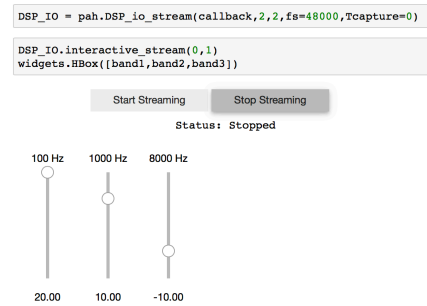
DSP_IO = pah.DSP_io_stream(callback,2,2,fs=48000,Tcapture=0)

DSP_IO.interactive_stream(0,1)
widgets.HBox([band1,band2,band3])

Start Streaming

Stop Streaming

Status: Stopped

100 Hz

1000 Hz

8000 Hz

20.00

10.00

-10.00